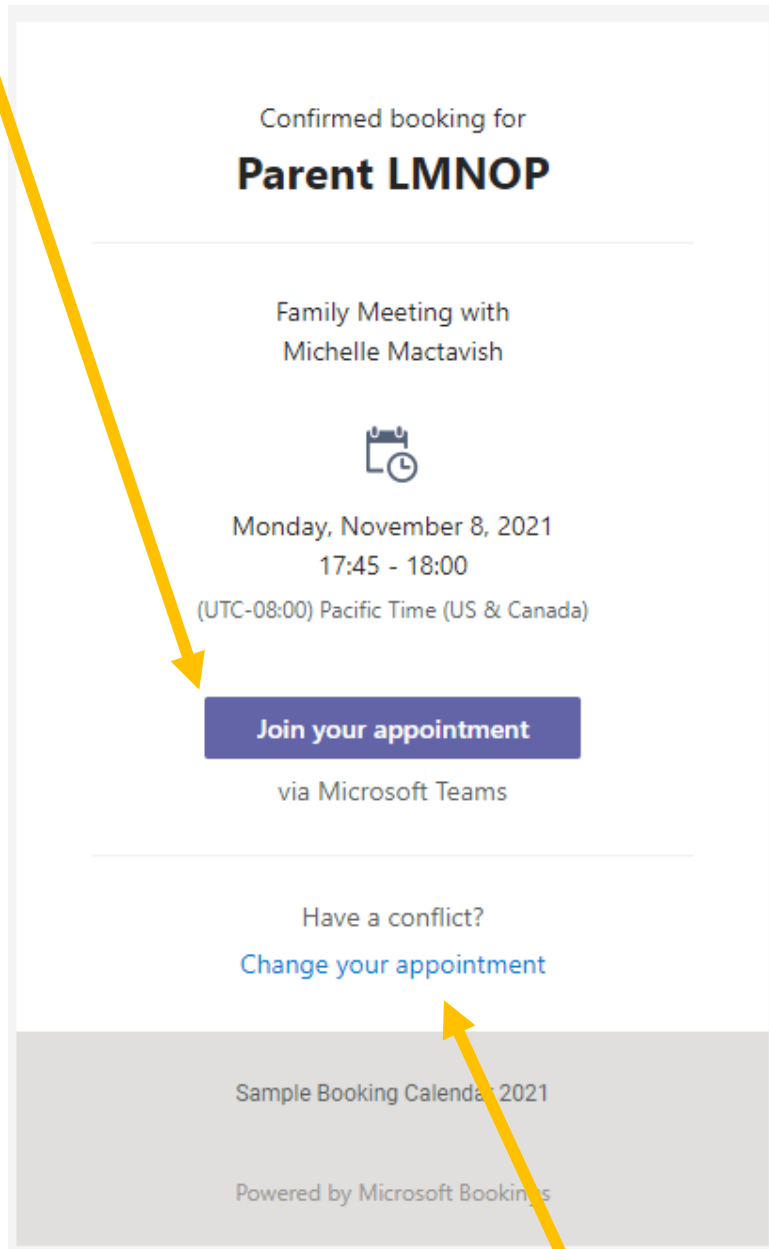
Confirmed booking for

Parent LMNOP

Family Meeting with
Michelle Mactavish

Monday, November 8, 2021
17:45 - 18:00
(UTC-08:00) Pacific Time (US & Canada)

Join your appointment

via Microsoft Teams

Have a conflict?

Change your appointment

Sample Booking Calendar 2021

Powered by Microsoft Bookings